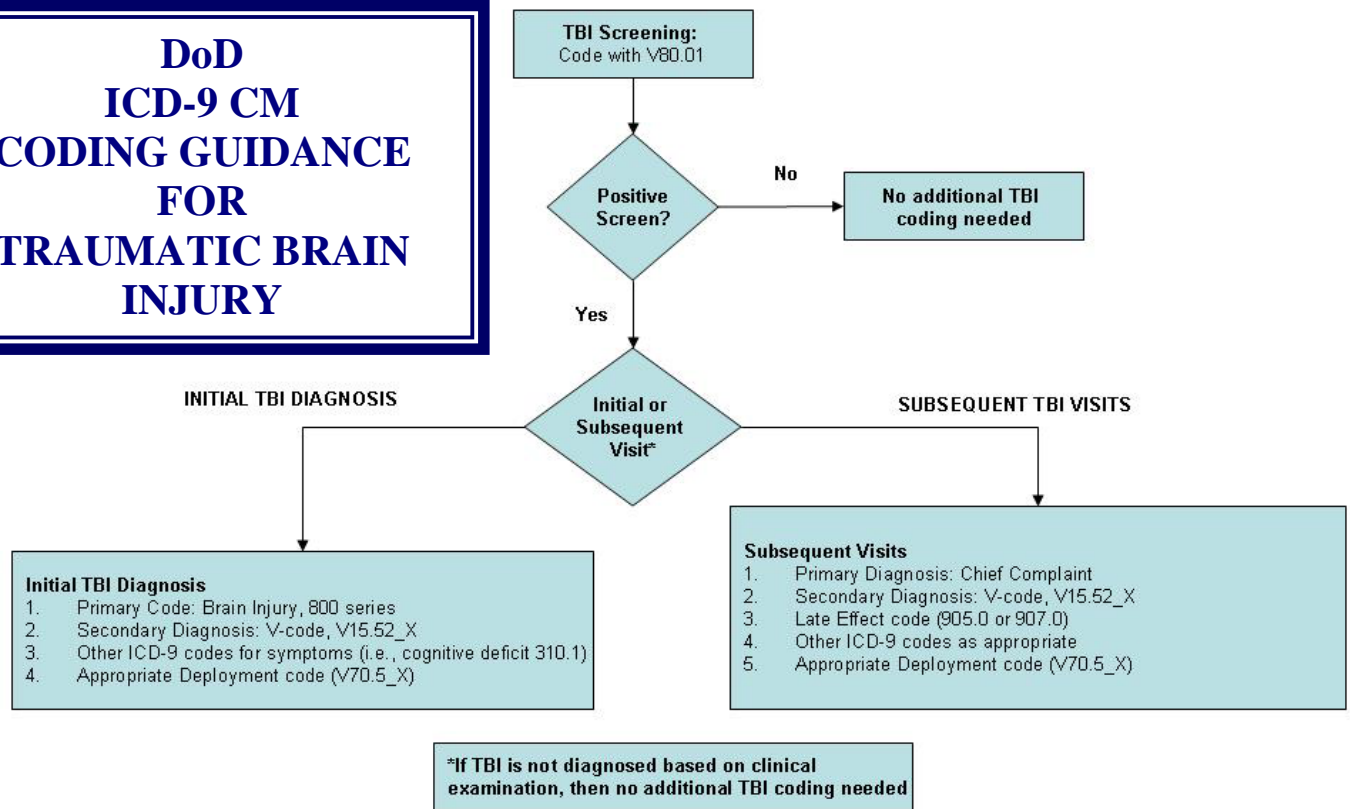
DoD
ICD-9 CM
CODING GUIDANCE
FOR
TRAUMATIC BRAIN
INJURY

TBI Screening:
Code with V80.01

Positive Screen?

No

No additional TBI coding needed

Yes

INITIAL TBI DIAGNOSIS

Initial or Subsequent Visit*

SUBSEQUENT TBI VISITS

Initial TBI Diagnosis
1. Primary Code: Brain Injury, 800 series
2. Secondary Diagnosis: V-code, V15.52_X
3. Other ICD-9 codes for symptoms (i.e., cognitive deficit 310.1)
4. Appropriate Deployment code (V70.5_X)

Subsequent Visits
1. Primary Diagnosis: Chief Complaint
2. Secondary Diagnosis: V-code, V15.52_X
3. Late Effect code (905.0 or 907.0)
4. Other ICD-9 codes as appropriate
5. Appropriate Deployment code (V70.5_X)

*If TBI is not diagnosed based on clinical examination, then no additional TBI coding needed